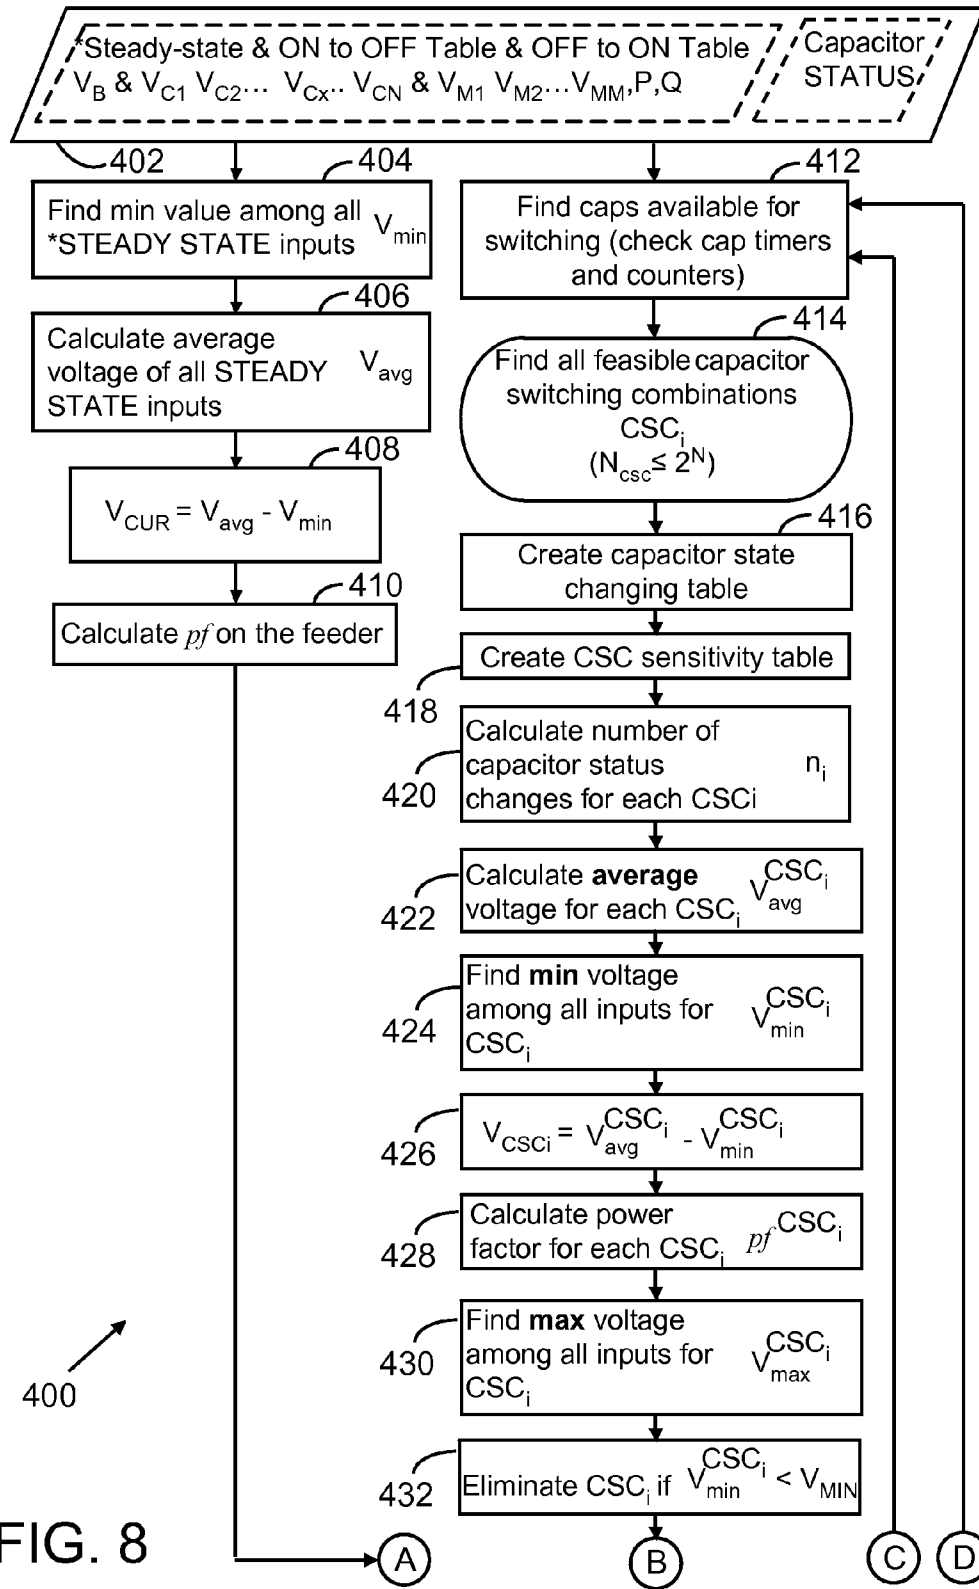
*Steady-state & ON to OFF Table & OFF to ON Table
$V_B$ & $V_{C1}$ $V_{C2}$... $V_{Cx}$.. $V_{CN}$ & $V_{M1}$ $V_{M2}$...$V_{MM}$,P,Q

Capacitor STATUS

402

404

Find min value among all *STEADY STATE inputs $V_{min}$

406

Calculate average voltage of all STEADY STATE inputs $V_{avg}$

408

$V_{CUR} = V_{avg} - V_{min}$

410

Calculate $pf$ on the feeder

412

Find caps available for switching (check cap timers and counters)

414

Find all feasible capacitor switching combinations $CSC_i$ ($N_{csc} \leq 2^N$)

416

Create capacitor state changing table

Create CSC sensitivity table

418

420

Calculate number of capacitor status changes for each CSCi $n_i$

422

Calculate **average** voltage for each $CSC_i$ $V_{avg}^{CSC_i}$

424

Find **min** voltage among all inputs for $CSC_i$ $V_{min}^{CSC_i}$

426

$V_{CSCi} = V_{avg}^{CSC_i} - V_{min}^{CSC_i}$

428

Calculate power factor for each $CSC_i$ $pf^{CSC_i}$

430

Find **max** voltage among all inputs for $CSC_i$ $V_{max}^{CSC_i}$

432

Eliminate $CSC_i$ if $V_{min}^{CSC_i} < V_{MIN}$

400

FIG. 8

A

B

C

D